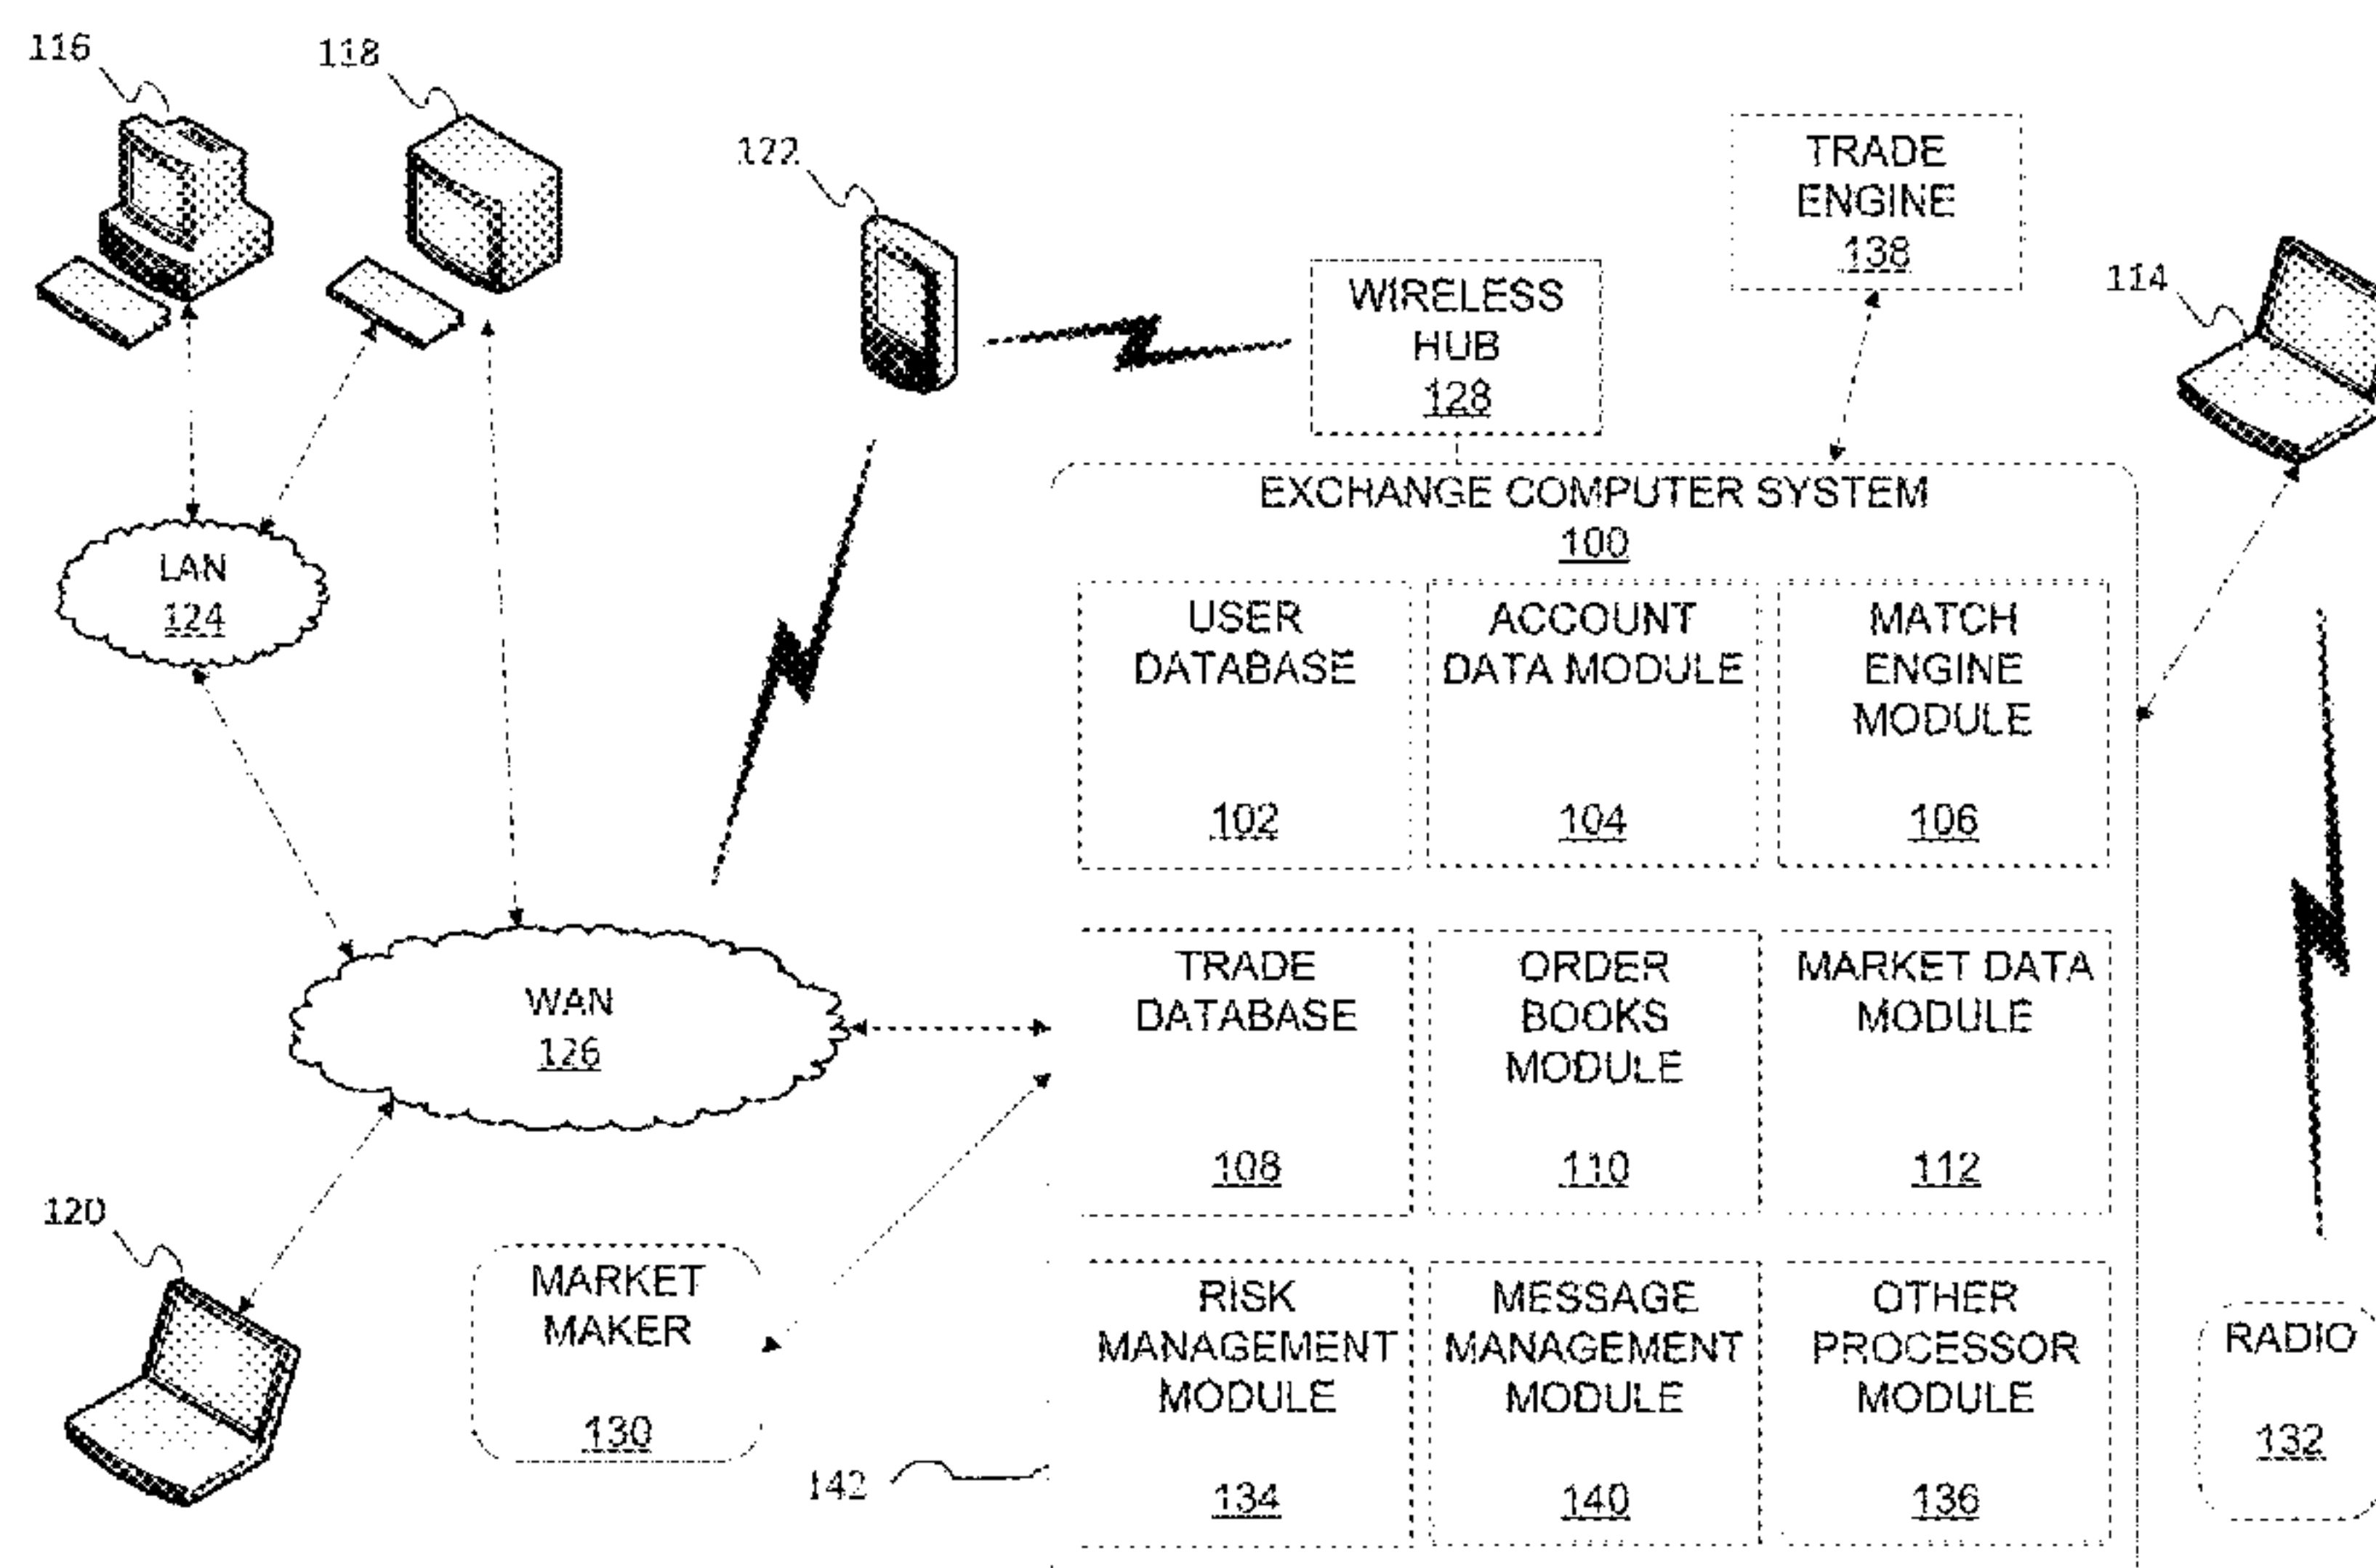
116

118

122

TRADE ENGINE 138

WIRELESS HUB 128

114

EXCHANGE COMPUTER SYSTEM 100

LAN 124

USER DATABASE 102

ACCOUNT DATA MODULE 104

MATCH ENGINE MODULE 106

WAN 126

TRADE DATABASE 108

ORDER BOOKS MODULE 110

MARKET DATA MODULE 112

120

MARKET MAKER 130

RISK MANAGEMENT MODULE 134

MESSAGE MANAGEMENT MODULE 140

OTHER PROCESSOR MODULE 136

RADIO 132

142